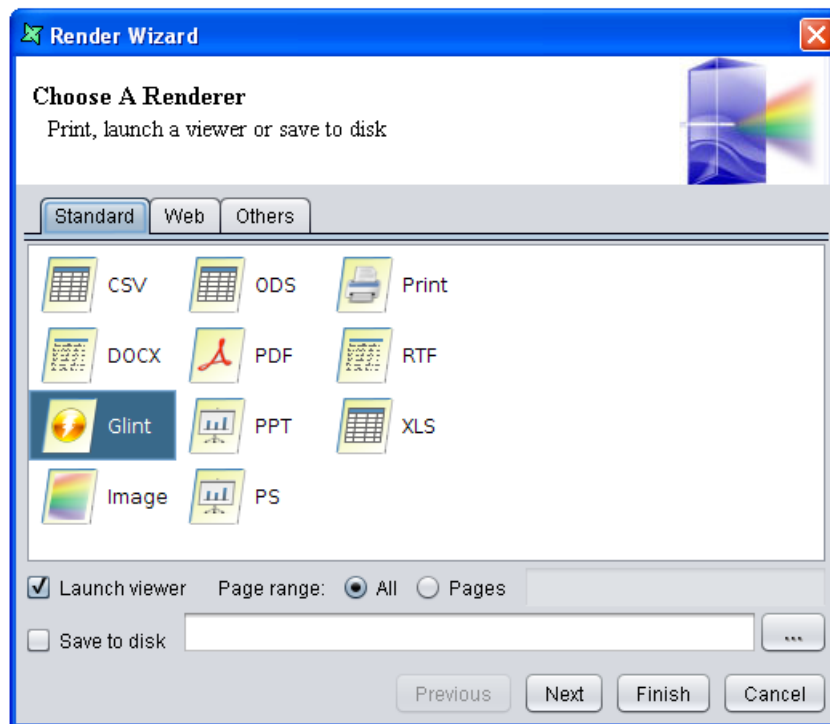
Render Wizard

Choose A Renderer
Print, launch a viewer or save to disk

Standard Web Others

CSV ODS Print
DOCX PDF RTF
Glint PPT XLS
Image PS

Launch viewer Page range: All Pages

Save to disk ...

Previous Next Finish Cancel